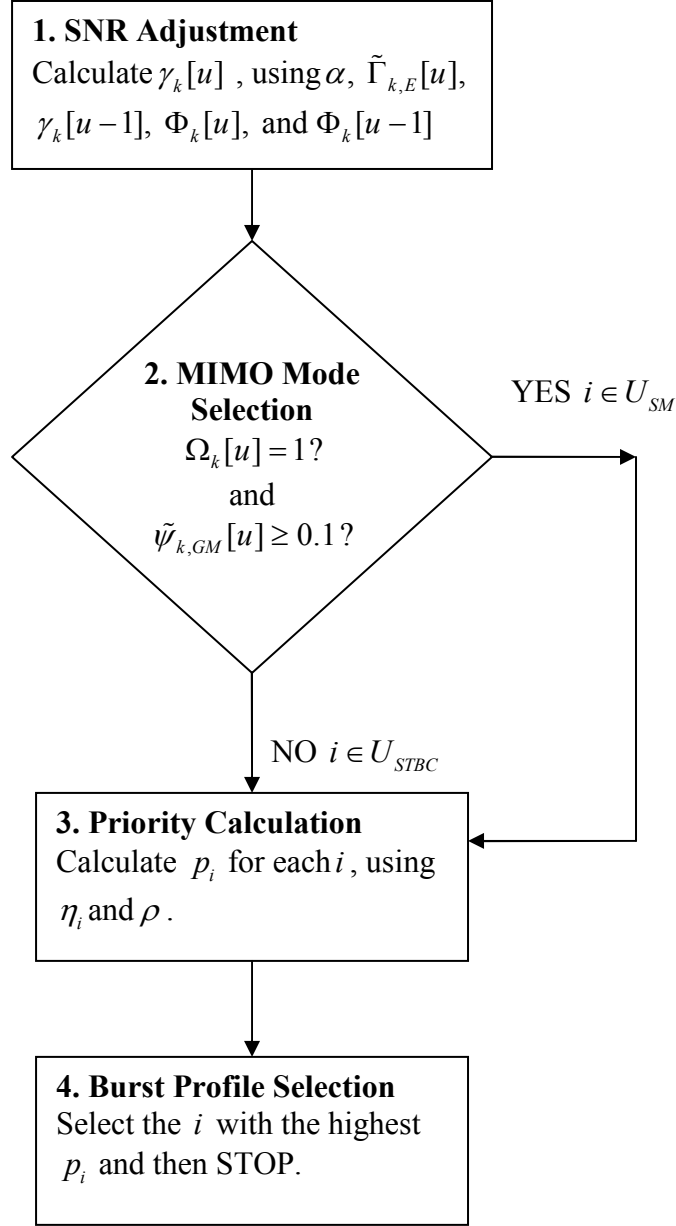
**1. SNR Adjustment**
Calculate $\gamma_k[u]$ , using $\alpha$, $\tilde{\Gamma}_{k,E}[u]$, $\gamma_k[u-1]$, $\Phi_k[u]$, and $\Phi_k[u-1]$

**2. MIMO Mode Selection**
$\Omega_k[u]=1$?
and
$\tilde{\psi}_{k,GM}[u]\geq 0.1$?

YES $i\in U_{SM}$

NO $i\in U_{STBC}$

**3. Priority Calculation**
Calculate $p_i$ for each $i$, using $\eta_i$ and $\rho$ .

**4. Burst Profile Selection**
Select the $i$ with the highest $p_i$ and then STOP.